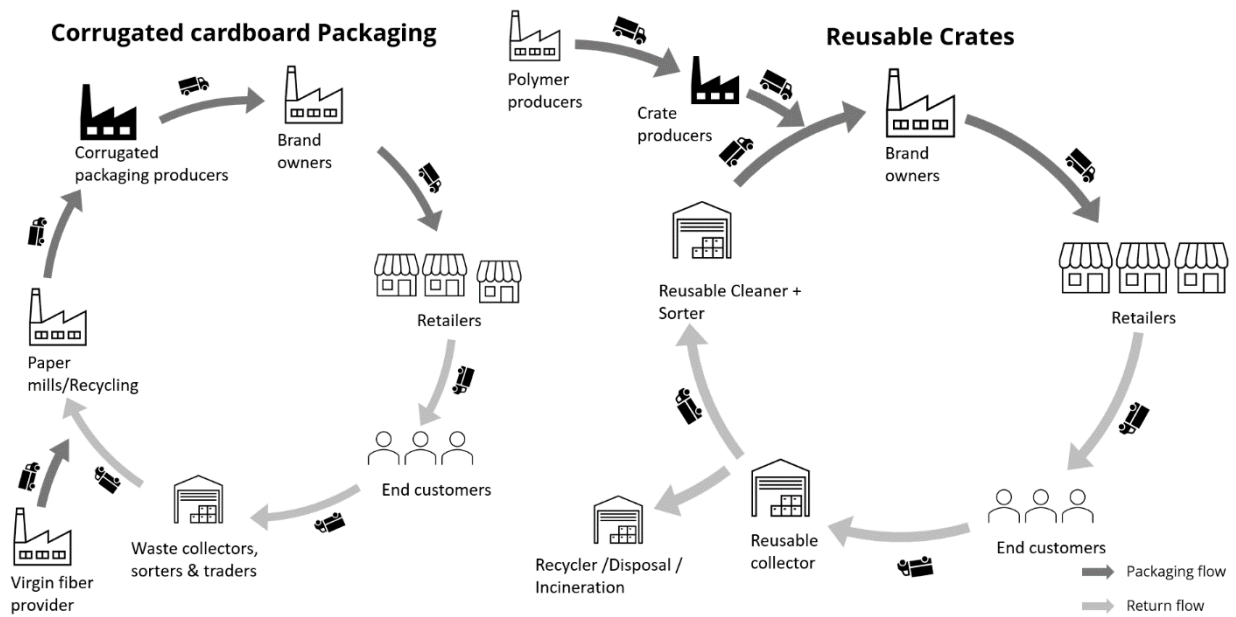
Corrugated cardboard Packaging

Corrugated packaging producers

Brand owners

Retailers

End customers

Waste collectors, sorters & traders

Paper mills/Recycling

Virgin fiber provider

Reusable Crates

Polymer producers

Crate producers

Brand owners

Retailers

End customers

Reusable collector

Recycler /Disposal / Incineration

Reusable Cleaner + Sorter

Packaging flow

Return flow